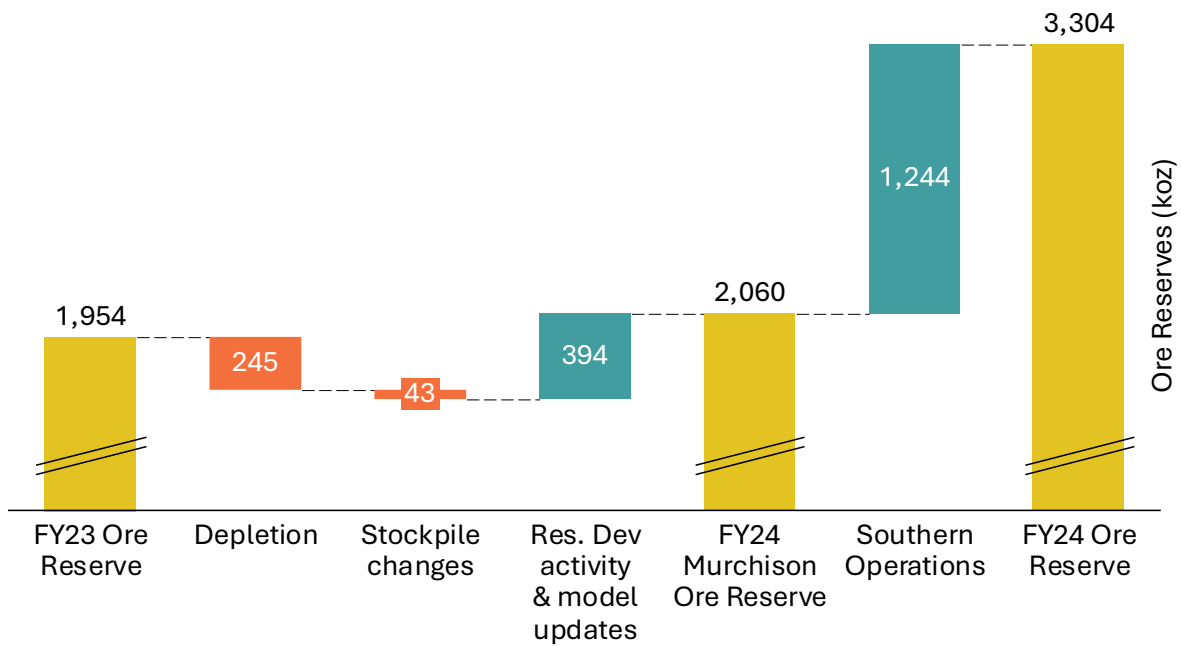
3,304

1,244

Ore Reserves (koz)

2,060

1,954

245

43

394

FY23 Ore Reserve

Depletion

Stockpile changes

Res. Dev activity & model updates

FY24 Murchison Ore Reserve

Southern Operations

FY24 Ore Reserve